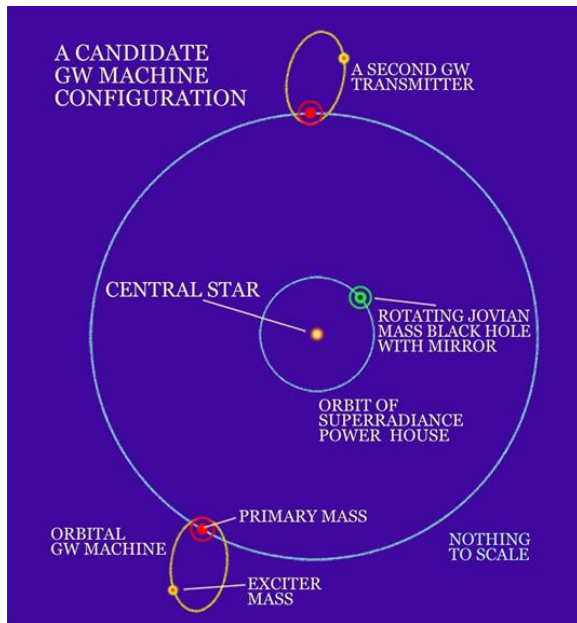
A CANDIDATE GW MACHINE CONFIGURATION

A SECOND GW TRANSMITTER

CENTRAL STAR

ROTATING JOVIAN MASS BLACK HOLE WITH MIRROR

ORBIT OF SUPERRADIANCE POWER HOUSE

ORBITAL GW MACHINE

PRIMARY MASS

EXCITER MASS

NOTHING TO SCALE